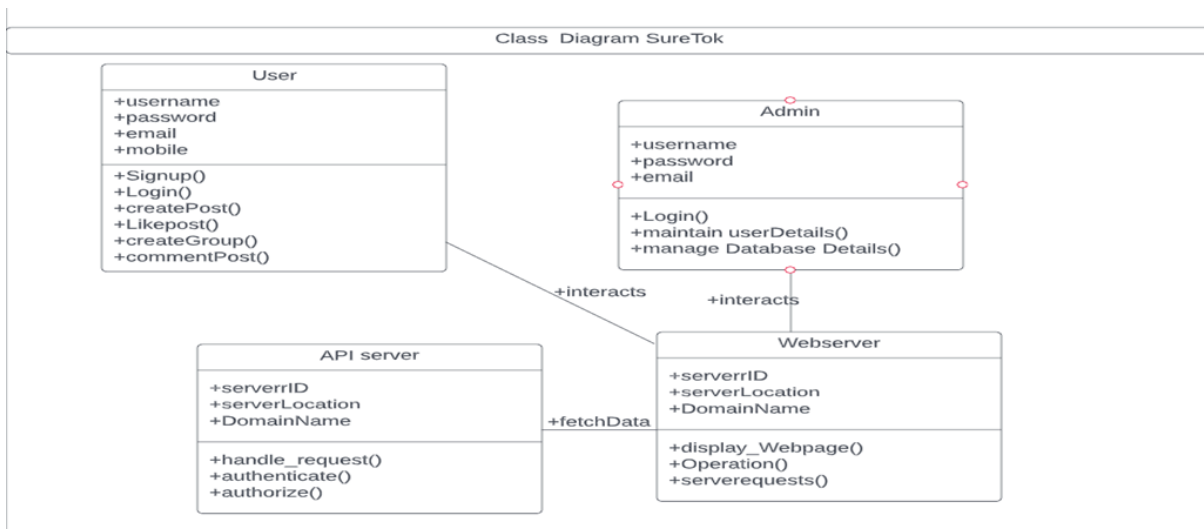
Class Diagram SureTok

User

+username
+password
+email
+mobile

+Signup()
+Login()
+createPost()
+Likepost()
+createGroup()
+commentPost()

Admin

+username
+password
+email

+Login()
+maintain userDetails()
+manage Database Details()

+interacts

+interacts

API server

+serverrID
+serverLocation
+DomainName

+handle_request()
+authenticate()
+authorize()

+fetchData

Webserver

+serverrID
+serverLocation
+DomainName

+display_Webpage()
+Operation()
+serverequests()